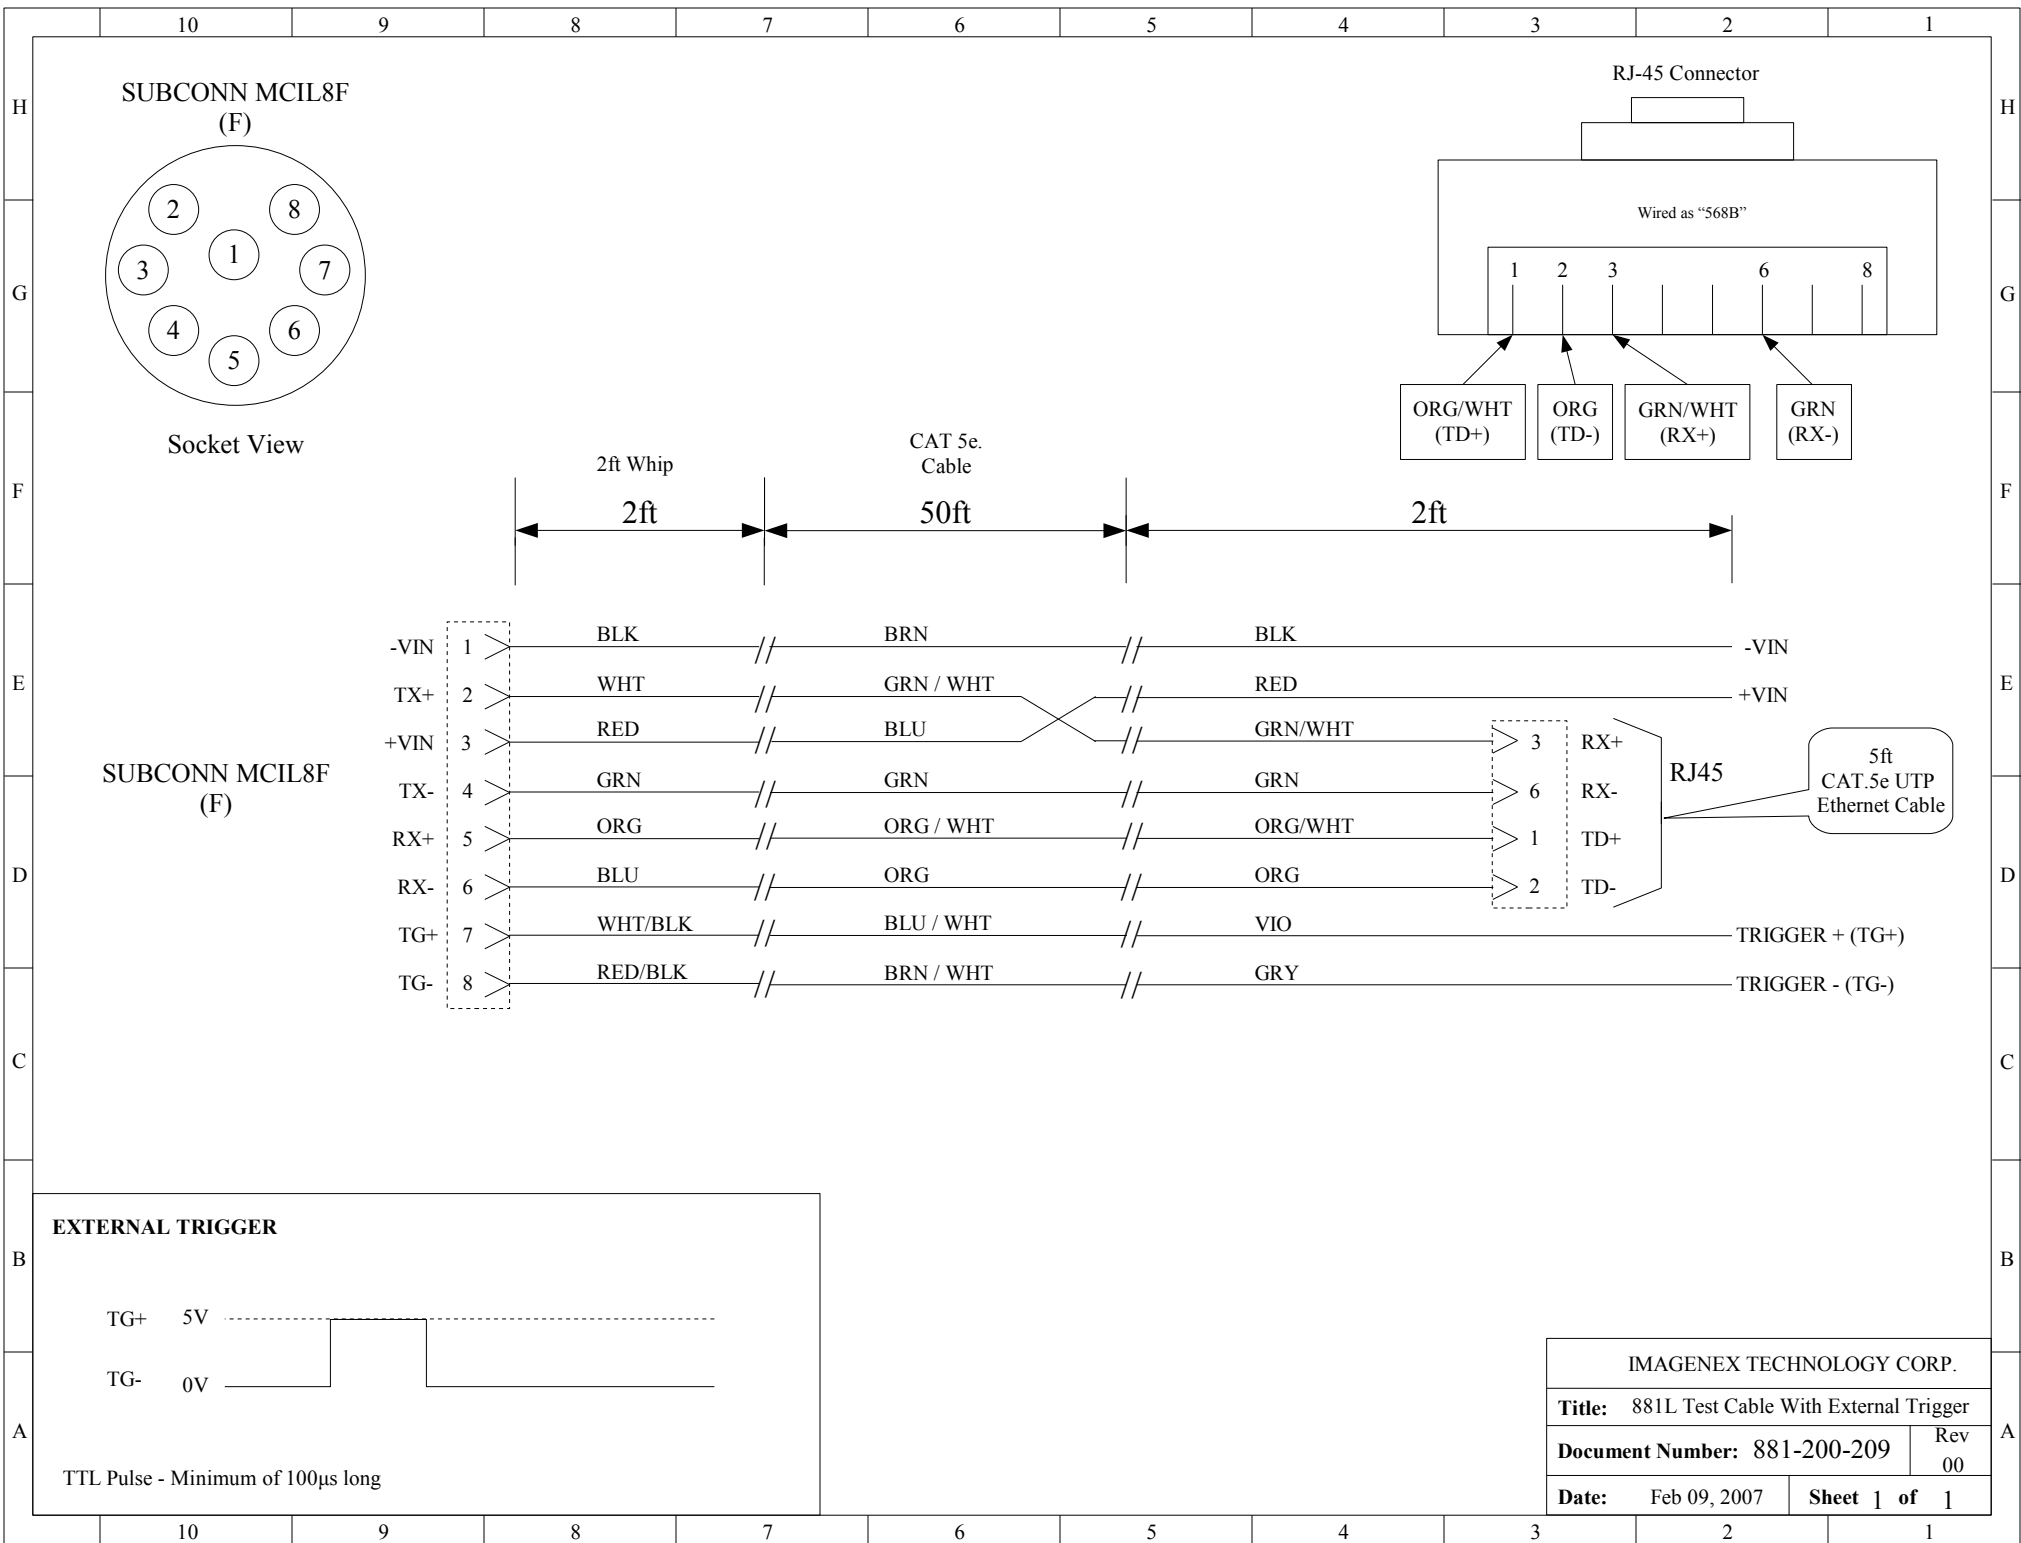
10 9 8 7 6 5 4 3 2 1

H

SUBCONN MCIL8F
(F)

2 8 3 1 7 4 6 5

Socket View

RJ-45 Connector

Wired as "568B"

1 2 3 6 8

ORG/WHT (TD+)
ORG (TD-)
GRN/WHT (RX+)
GRN (RX-)

G

F

2ft Whip
CAT 5e. Cable

2ft 50ft 2ft

E

-VIN 1 BLK BRN BLK -VIN
TX+ 2 WHT GRN / WHT RED +VIN
+VIN 3 RED BLU GRN/WHT 3 RX+
TX- 4 GRN GRN GRN 6 RX-
RX+ 5 ORG ORG / WHT ORG/WHT 1 TD+
RX- 6 BLU ORG ORG 2 TD-
TG+ 7 WHT/BLK BLU / WHT VIO TRIGGER + (TG+)
TG- 8 RED/BLK BRN / WHT GRY TRIGGER - (TG-)

SUBCONN MCIL8F
(F)

RJ45

5ft
CAT.5e UTP
Ethernet Cable

D

C

B

EXTERNAL TRIGGER

TG+ 5V
TG- 0V

TTL Pulse - Minimum of 100µs long

A

IMAGENEX TECHNOLOGY CORP.

| Title: | 881L Test Cable With External Trigger | |
|---|---|---|
| Document Number: | 881-200-209 | Rev 00 |
| Date: | Feb 09, 2007 | Sheet 1 of 1 |

10 9 8 7 6 5 4 3 2 1